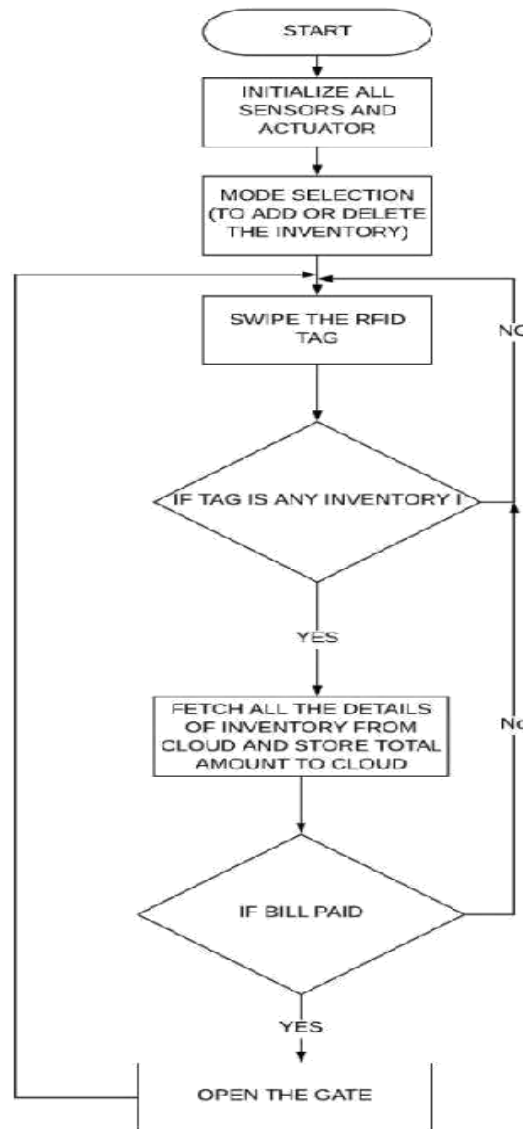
START

INITIALIZE ALL SENSORS AND ACTUATOR

MODE SELECTION (TO ADD OR DELETE THE INVENTORY)

SWIPE THE RFID TAG

NO

IF TAG IS ANY INVENTORY I

YES

FETCH ALL THE DETAILS OF INVENTORY FROM CLOUD AND STORE TOTAL AMOUNT TO CLOUD

No

IF BILL PAID

YES

OPEN THE GATE